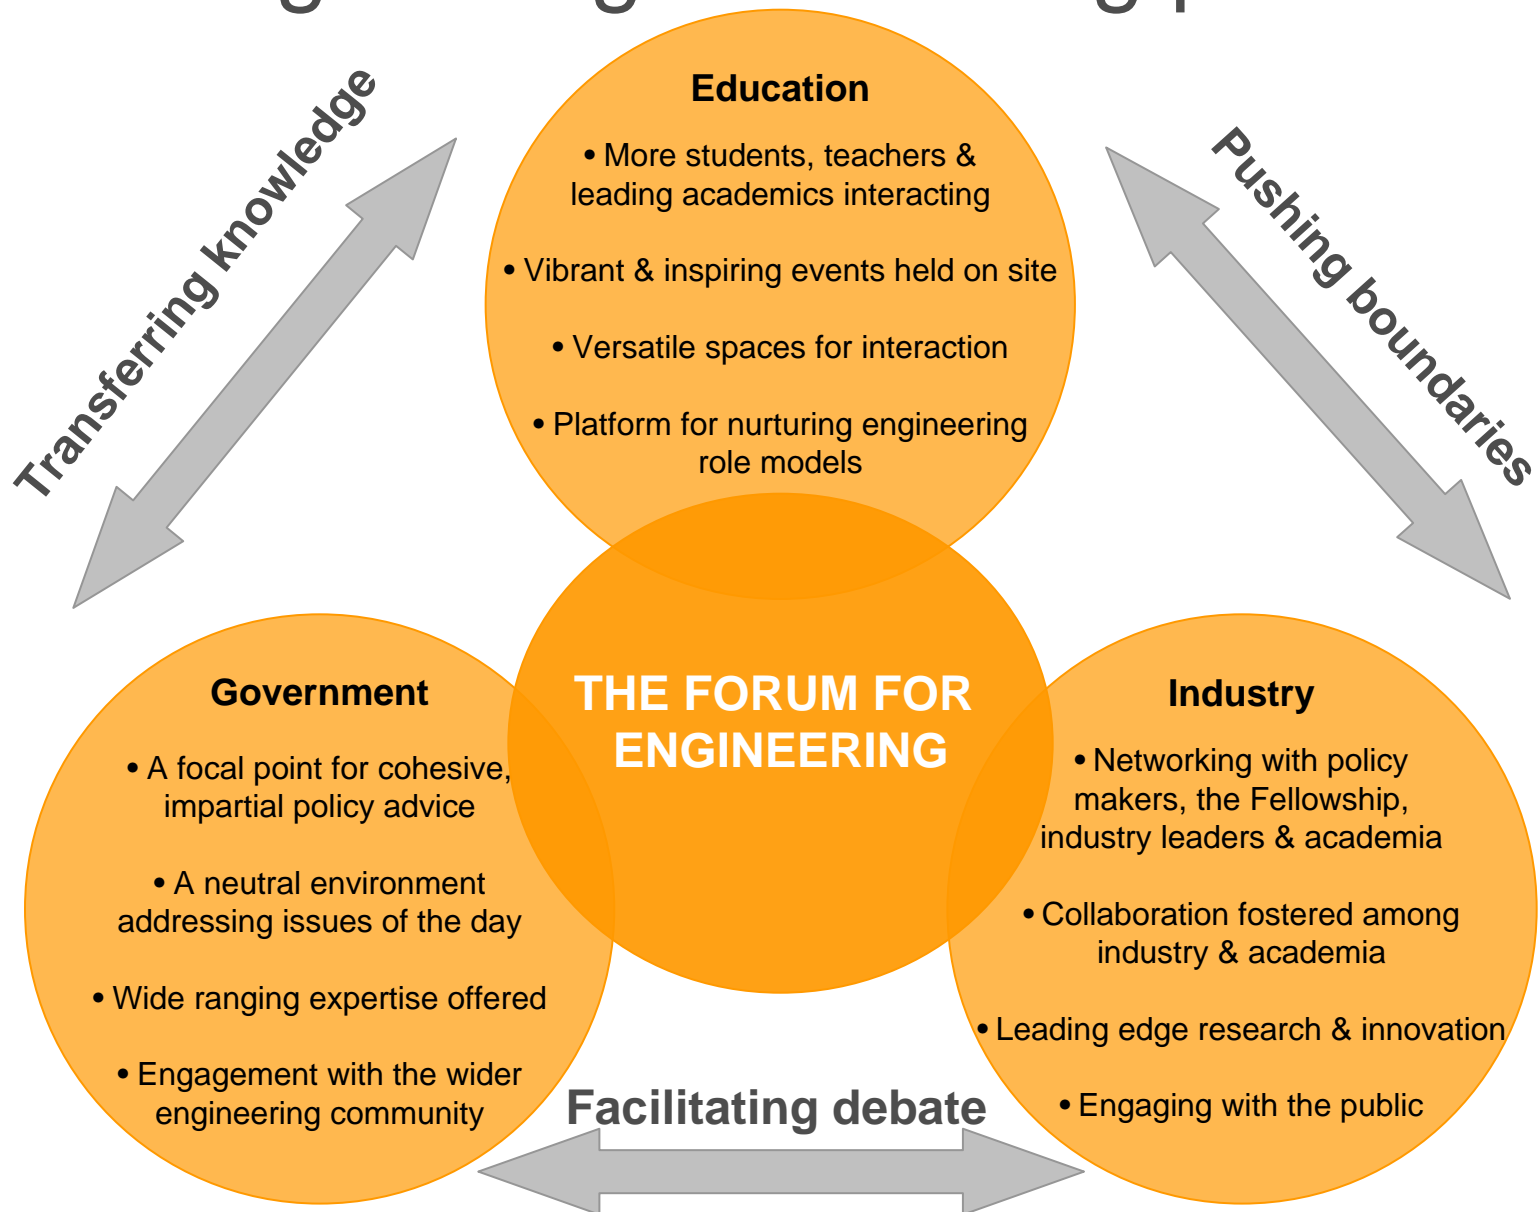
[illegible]

Transferring knowledge

Education

• More students, teachers & leading academics interacting

• Vibrant & inspiring events held on site

• Versatile spaces for interaction

• Platform for nurturing engineering role models

Pushing boundaries

THE FORUM FOR ENGINEERING

Government

• A focal point for cohesive, impartial policy advice

• A neutral environment addressing issues of the day

• Wide ranging expertise offered

• Engagement with the wider engineering community

Industry

• Networking with policy makers, the Fellowship, industry leaders & academia

• Collaboration fostered among industry & academia

• Leading edge research & innovation

• Engaging with the public

Facilitating debate